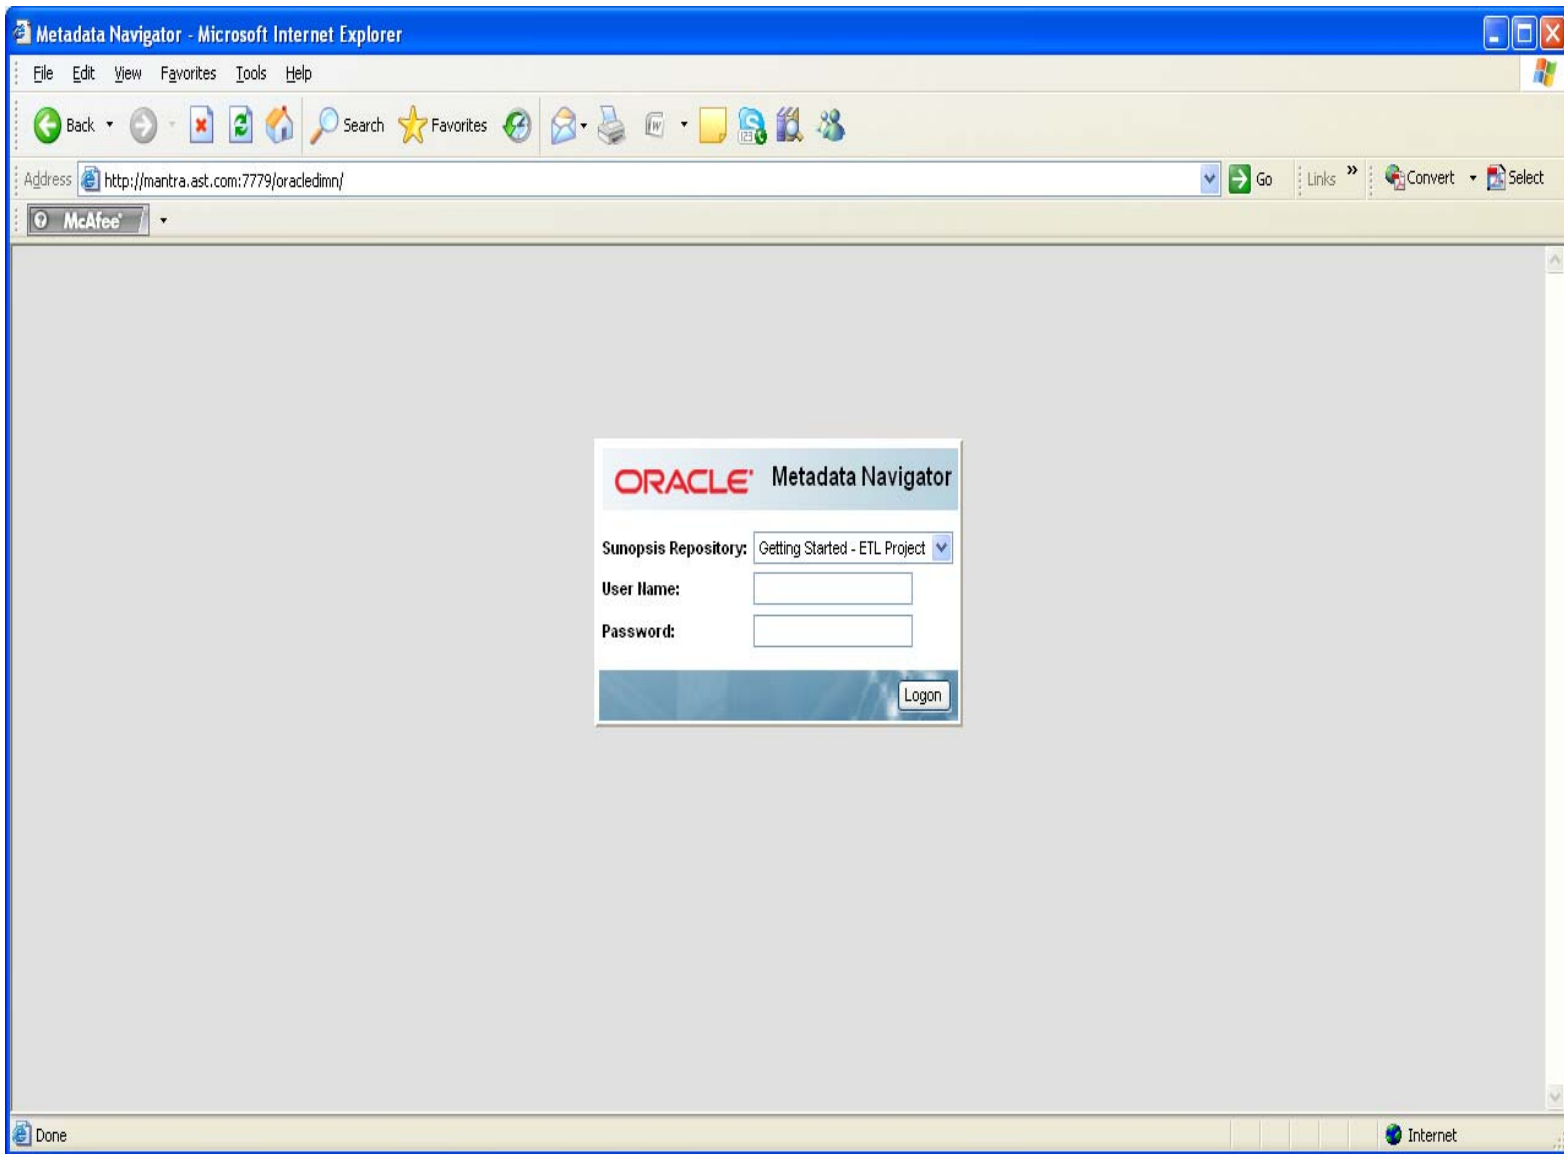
Metadata Navigator - Microsoft Internet Explorer

File Edit View Favorites Tools Help

Back Search Favorites

Address http://mantra.ast.com:7779/oracledimn/ Go Links » Convert Select

McAfee

ORACLE Metadata Navigator

Sunopsis Repository: Getting Started - ETL Project

User Name:

Password:

Logon

Done Internet